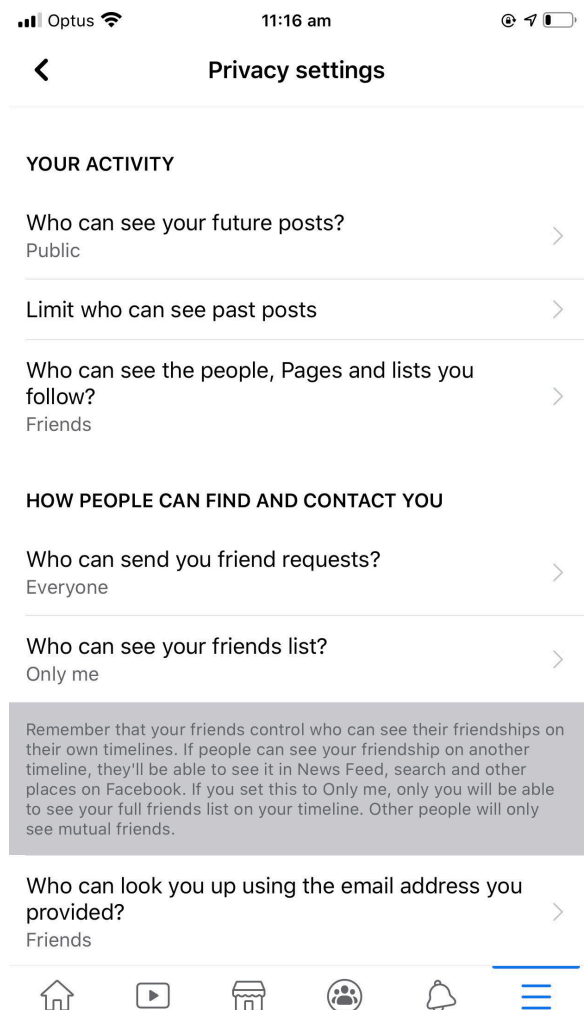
Optus 11:16 am

Privacy settings

YOUR ACTIVITY

Who can see your future posts?
Public

Limit who can see past posts

Who can see the people, Pages and lists you follow?
Friends

HOW PEOPLE CAN FIND AND CONTACT YOU

Who can send you friend requests?
Everyone

Who can see your friends list?
Only me

Remember that your friends control who can see their friendships on their own timelines. If people can see your friendship on another timeline, they'll be able to see it in News Feed, search and other places on Facebook. If you set this to Only me, only you will be able to see your full friends list on your timeline. Other people will only see mutual friends.

Who can look you up using the email address you provided?
Friends